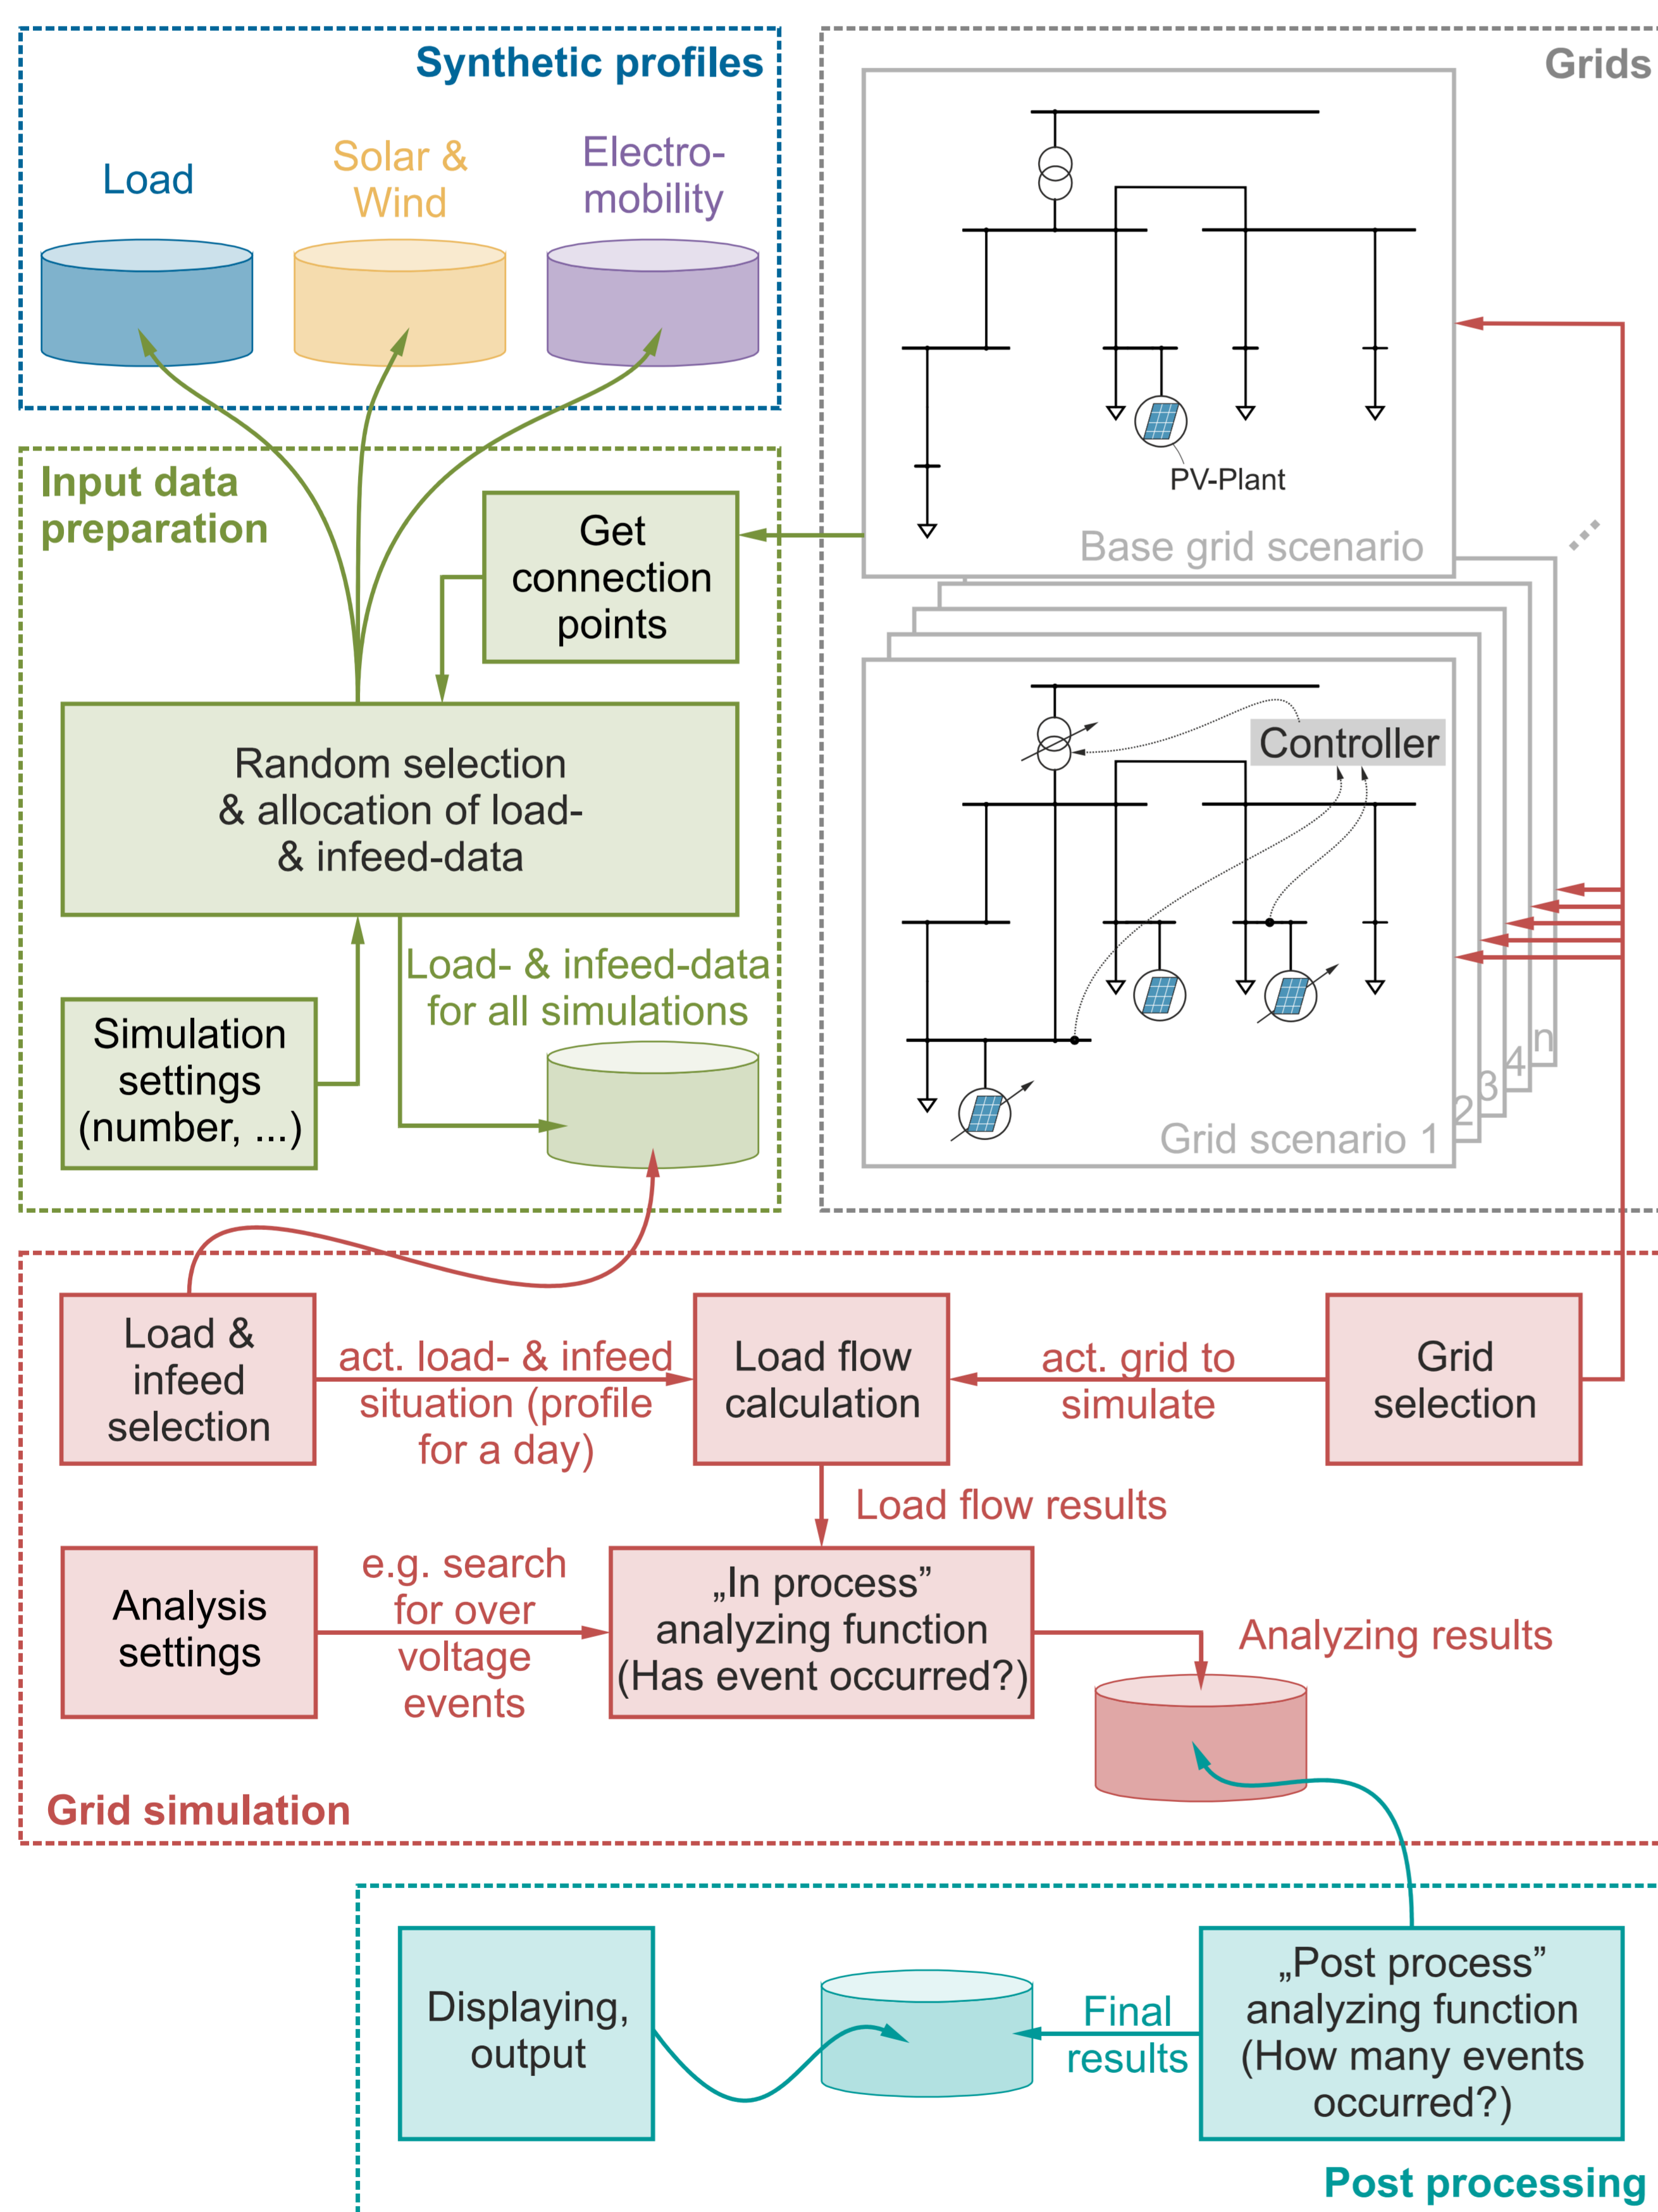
Synthetic profiles

Load

Solar & Wind

Electromobility

Grids

PV-Plant

Base grid scenario

Input data preparation

Get connection points

Random selection & allocation of load- & infeed-data

Controller

Load- & infeed-data for all simulations

Simulation settings (number, ...)

n
4
3
2

Grid scenario 1

Load & infeed selection

act. load- & infeed situation (profile for a day)

Load flow calculation

act. grid to simulate

Grid selection

Load flow results

Analysis settings

e.g. search for over voltage events

„In process" analyzing function (Has event occurred?)

Analyzing results

Grid simulation

Displaying, output

Final results

„Post process" analyzing function (How many events occurred?)

Post processing